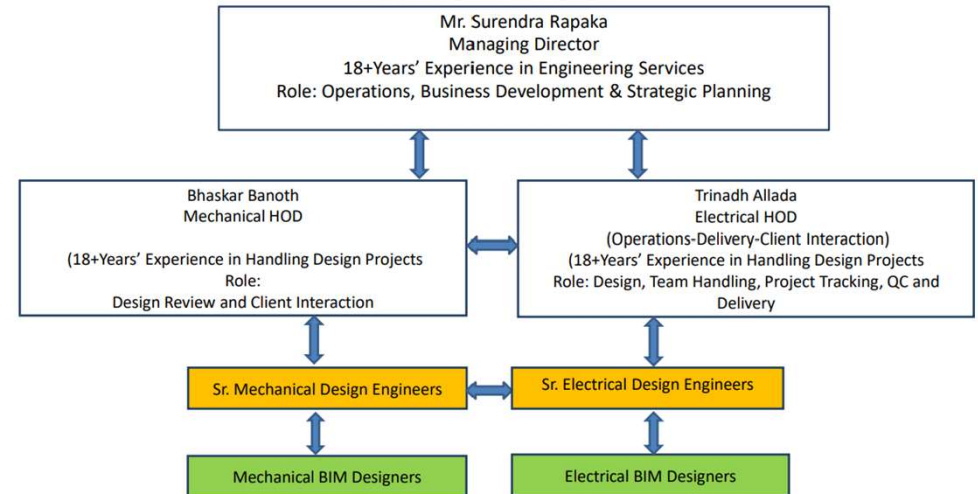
Mr. Surendra Rapaka
Managing Director
18+Years' Experience in Engineering Services
Role: Operations, Business Development & Strategic Planning

Bhaskar Banoth
Mechanical HOD

(18+Years' Experience in Handling Design Projects
Role:
Design Review and Client Interaction

Trinadh Allada
Electrical HOD
(Operations-Delivery-Client Interaction)
(18+Years' Experience in Handling Design Projects
Role: Design, Team Handling, Project Tracking, QC and Delivery

Sr. Mechanical Design Engineers

Sr. Electrical Design Engineers

Mechanical BIM Designers

Electrical BIM Designers